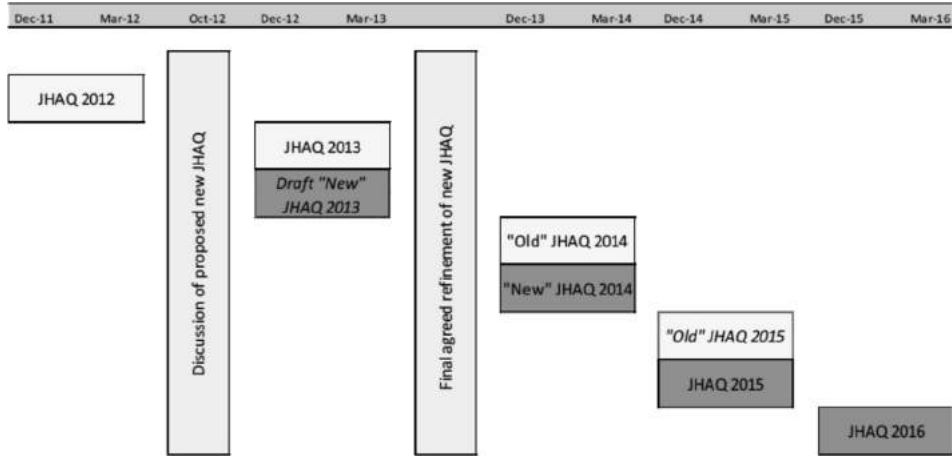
Dec-11 Mar-12 Oct-12 Dec-12 Mar-13 Dec-13 Mar-14 Dec-14 Mar-15 Dec-15 Mar-16

JHAQ 2012

Discussion of proposed new JHAQ

JHAQ 2013

Draft "New" JHAQ 2013

Final agreed refinement of new JHAQ

"Old" JHAQ 2014

"New" JHAQ 2014

"Old" JHAQ 2015

JHAQ 2015

JHAQ 2016